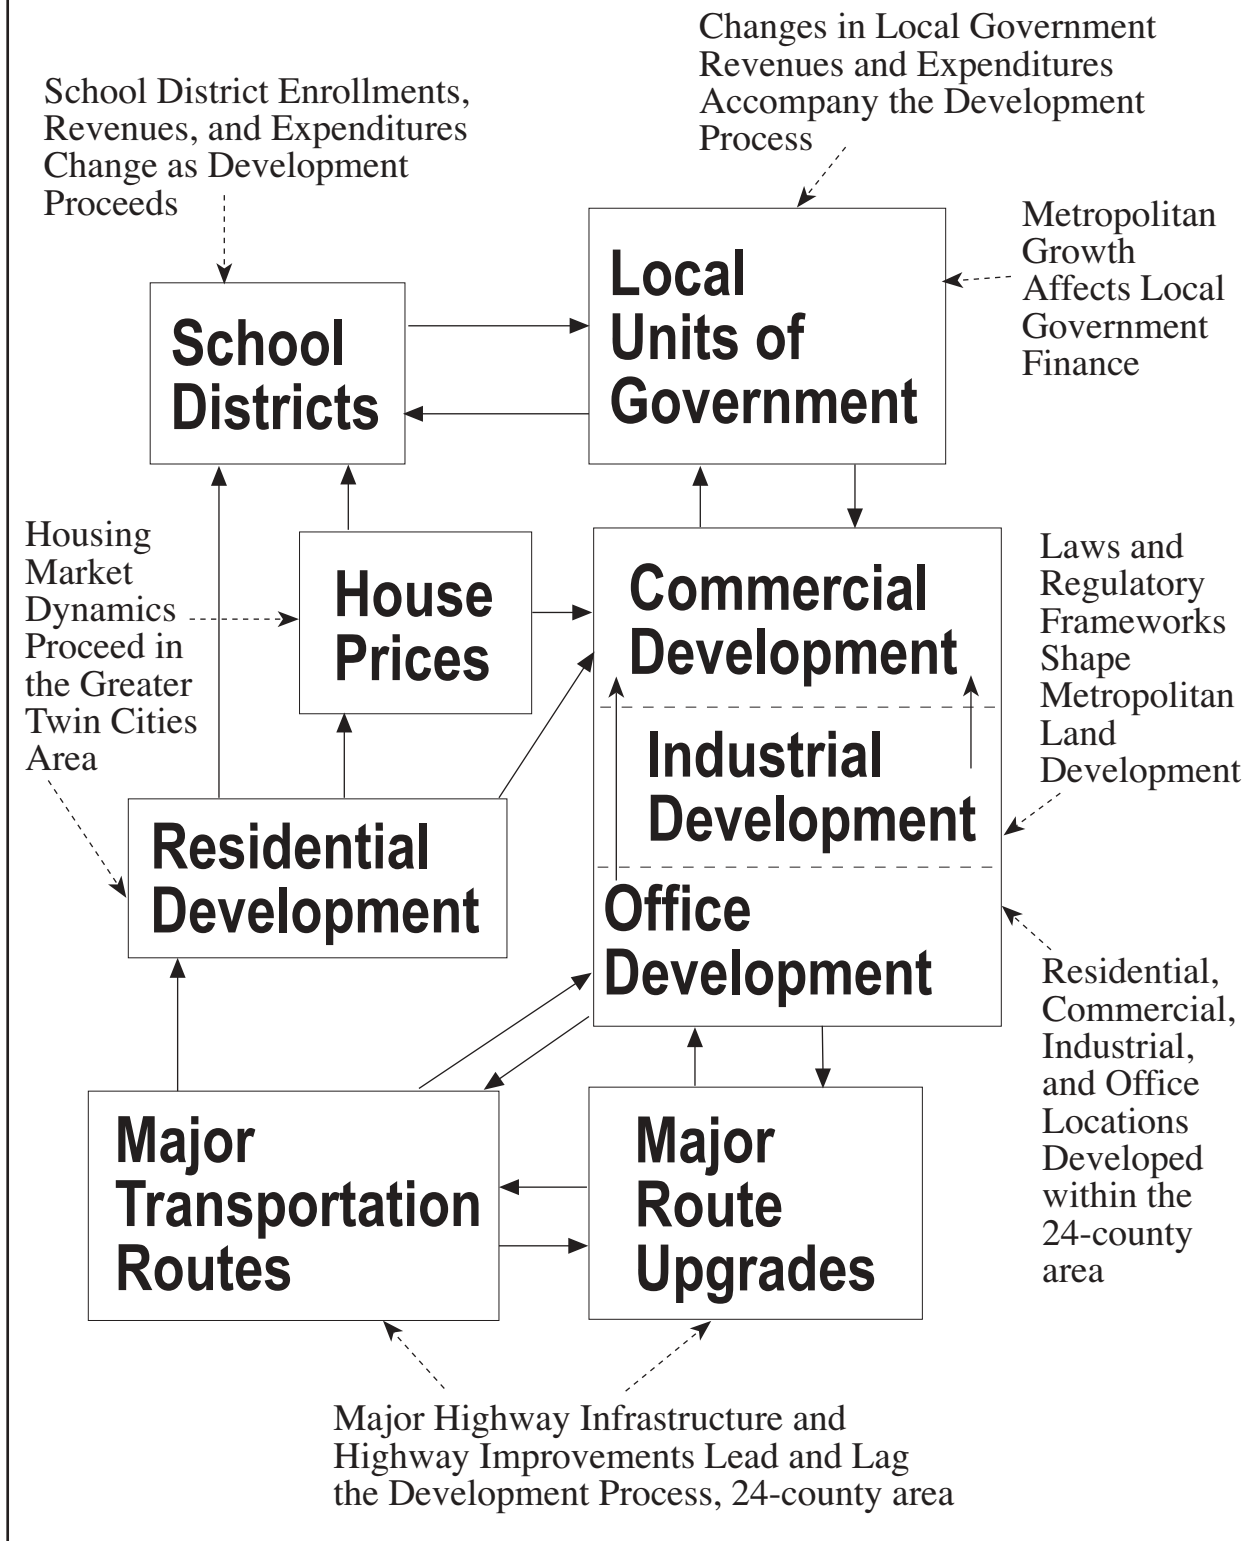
Changes in Local Government Revenues and Expenditures Accompany the Development Process

School District Enrollments, Revenues, and Expenditures Change as Development Proceeds

Local Units of Government

Metropolitan Growth Affects Local Government Finance

School Districts

Housing Market Dynamics Proceed in the Greater Twin Cities Area

House Prices

Commercial Development

Industrial Development

Office Development

Laws and Regulatory Frameworks Shape Metropolitan Land Development

Residential Development

Residential, Commercial, Industrial, and Office Locations Developed within the 24-county area

Major Transportation Routes

Major Route Upgrades

Major Highway Infrastructure and Highway Improvements Lead and Lag the Development Process, 24-county area